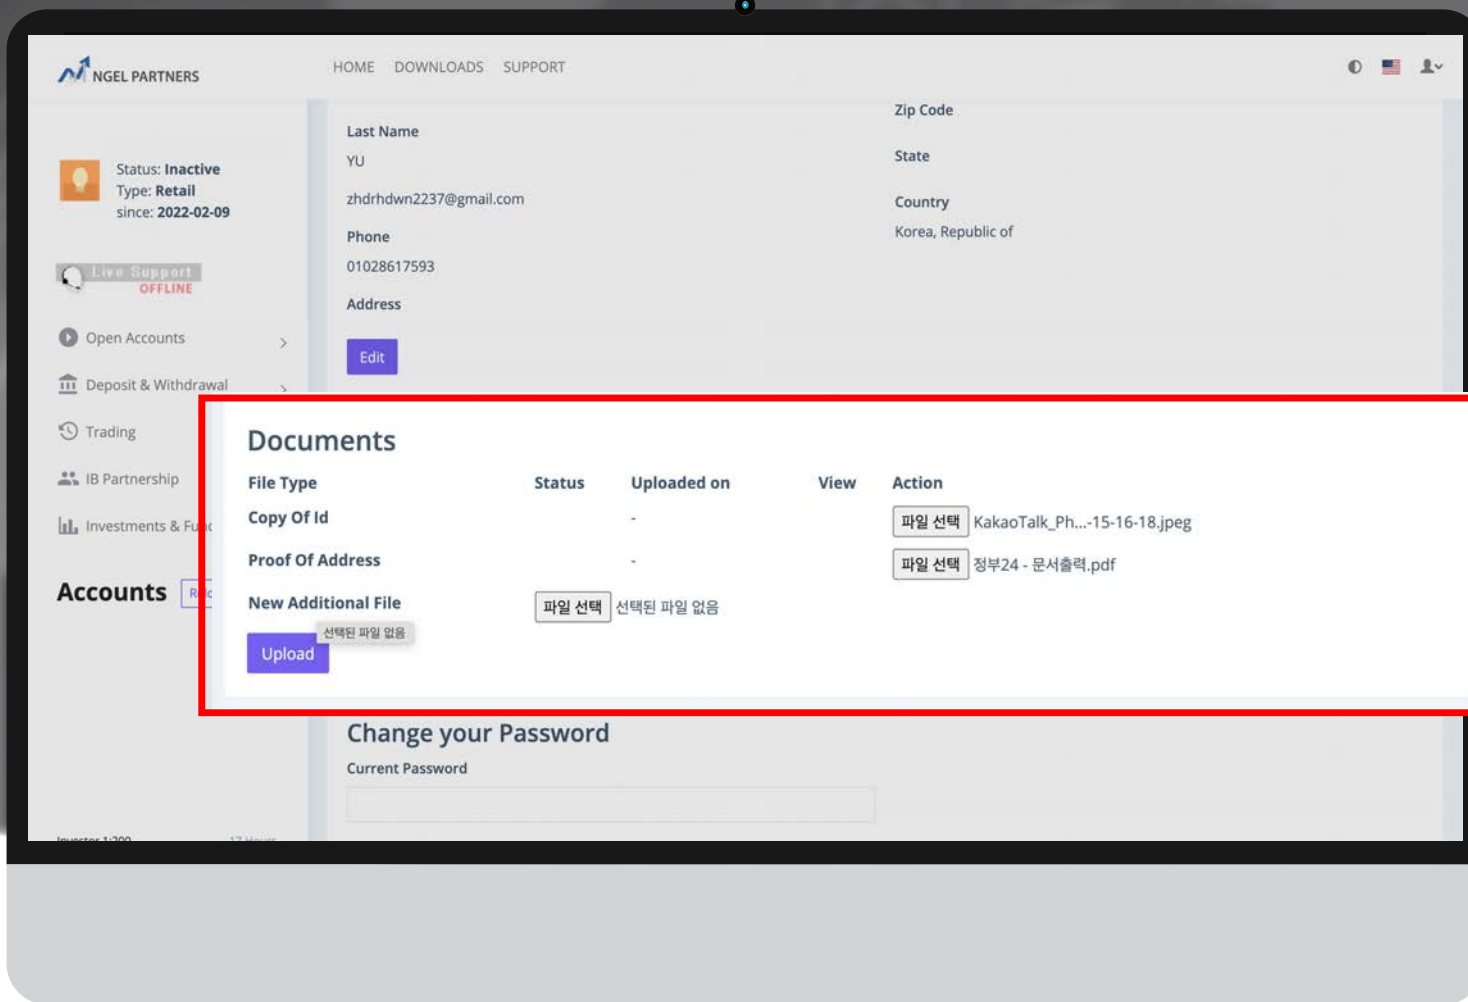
NGEL PARTNERS

HOME DOWNLOADS SUPPORT

Status: Inactive
Type: Retail
since: 2022-02-09

Live Support
OFFLINE

Open Accounts

Deposit & Withdrawal

Trading

IB Partnership

Investments & Fu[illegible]

Accounts

Last Name
YU
zhdrhdwn2237@gmail.com
Phone
01028617593
Address

Edit

Zip Code
State
Country
Korea, Republic of

Documents

| File Type | Status | Uploaded on | View | Action |
|---|---|---|---|---|
| Copy Of Id | | - | | 파일 선택 KakaoTalk_Ph...-15-16-18.jpeg |
| Proof Of Address | | - | | 파일 선택 정부24 - 문서출력.pdf |
| New Additional File | 파일 선택 선택된 파일 없음 | | | |

선택된 파일 없음

Upload

Change your Password

Current Password

Investor 1:200 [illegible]